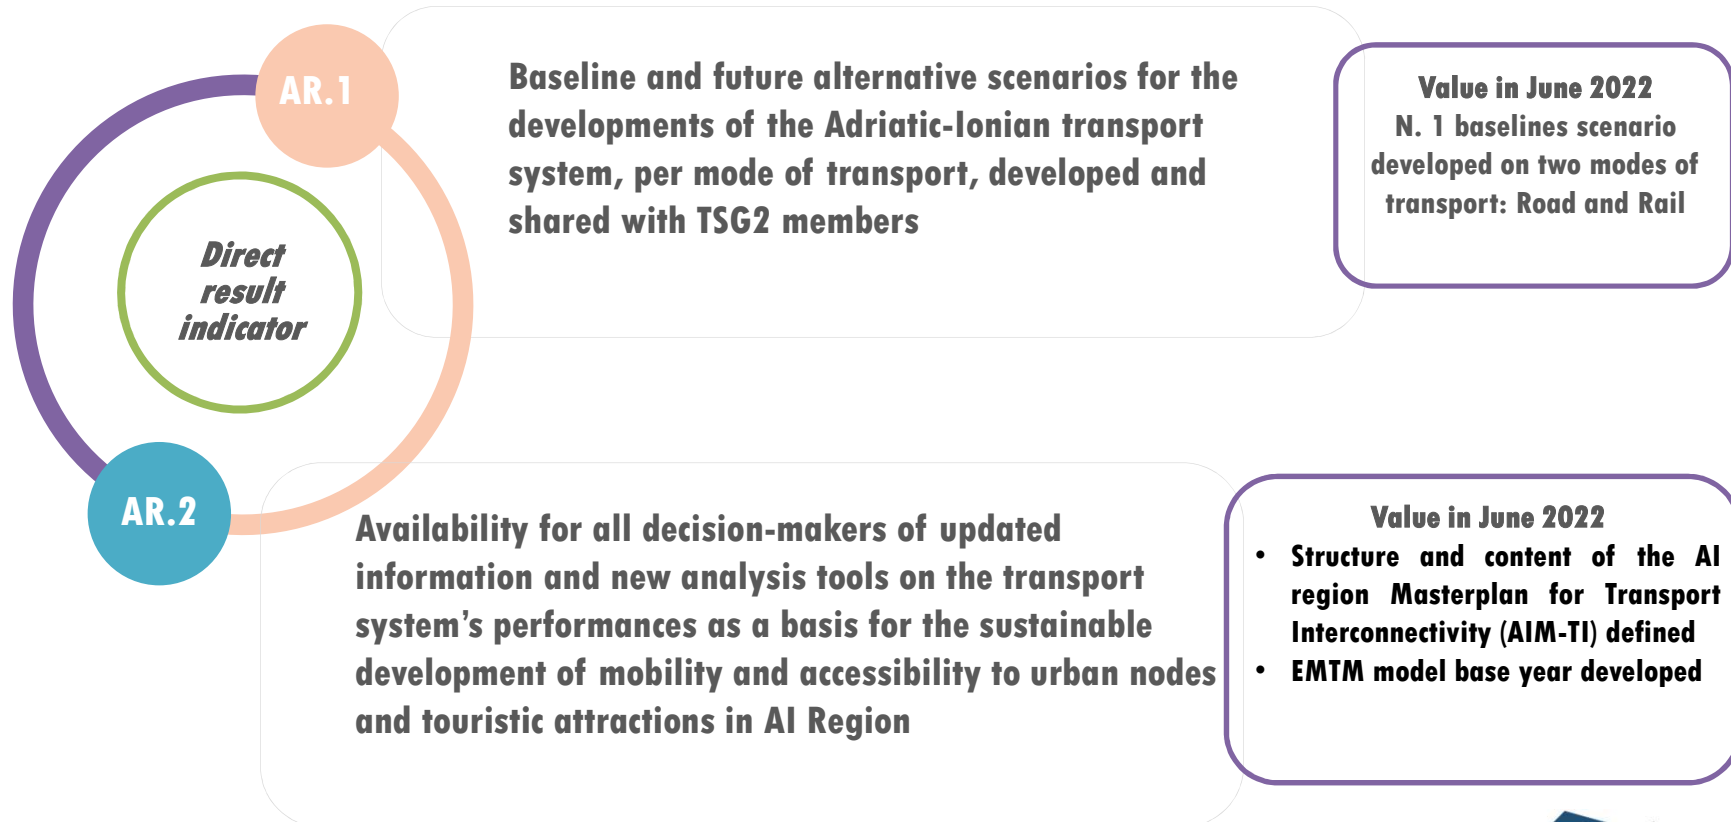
AR.1

Direct result indicator

AR.2

Baseline and future alternative scenarios for the developments of the Adriatic-Ionian transport system, per mode of transport, developed and shared with TSG2 members

Value in June 2022
N. 1 baselines scenario developed on two modes of transport: Road and Rail

Availability for all decision-makers of updated information and new analysis tools on the transport system's performances as a basis for the sustainable development of mobility and accessibility to urban nodes and touristic attractions in AI Region

Value in June 2022
• Structure and content of the AI region Masterplan for Transport Interconnectivity (AIM-TI) defined
• EMTM model base year developed